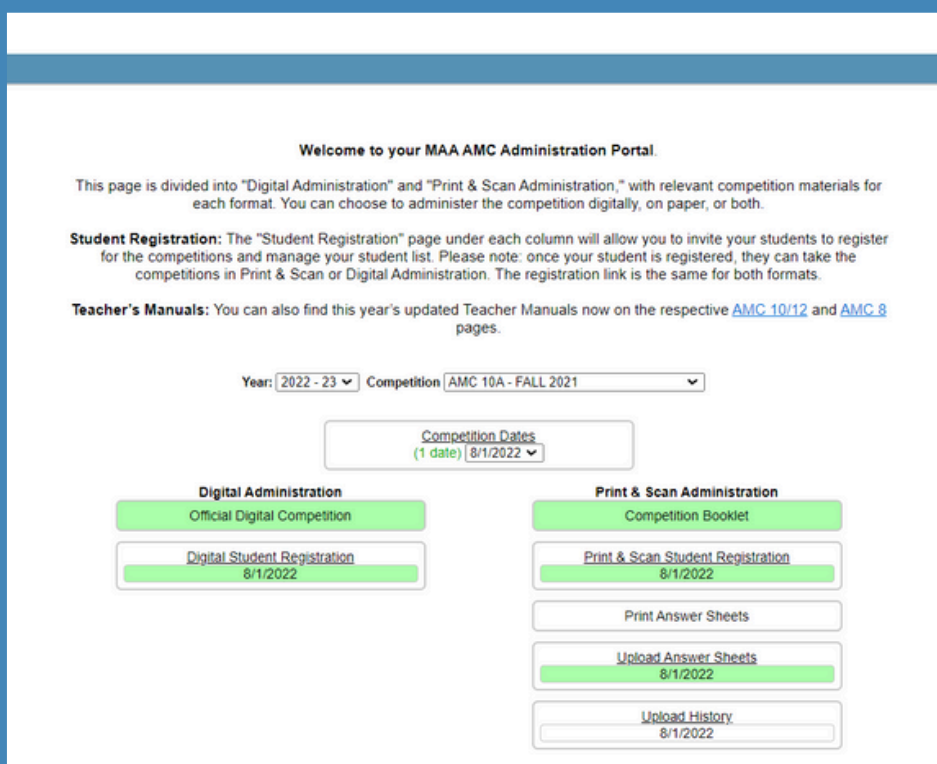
Welcome to your MAA AMC Administration Portal.

This page is divided into "Digital Administration" and "Print & Scan Administration," with relevant competition materials for each format. You can choose to administer the competition digitally, on paper, or both.

Student Registration: The "Student Registration" page under each column will allow you to invite your students to register for the competitions and manage your student list. Please note: once your student is registered, they can take the competitions in Print & Scan or Digital Administration. The registration link is the same for both formats.

Teacher's Manuals: You can also find this year's updated Teacher Manuals now on the respective AMC 10/12 and AMC 8 pages.

Year: 2022 - 23 Competition AMC 10A - FALL 2021

Competition Dates
(1 date) 8/1/2022

Digital Administration

Official Digital Competition

Digital Student Registration
8/1/2022

Print & Scan Administration

Competition Booklet

Print & Scan Student Registration
8/1/2022

Print Answer Sheets

Upload Answer Sheets
8/1/2022

Upload History
8/1/2022